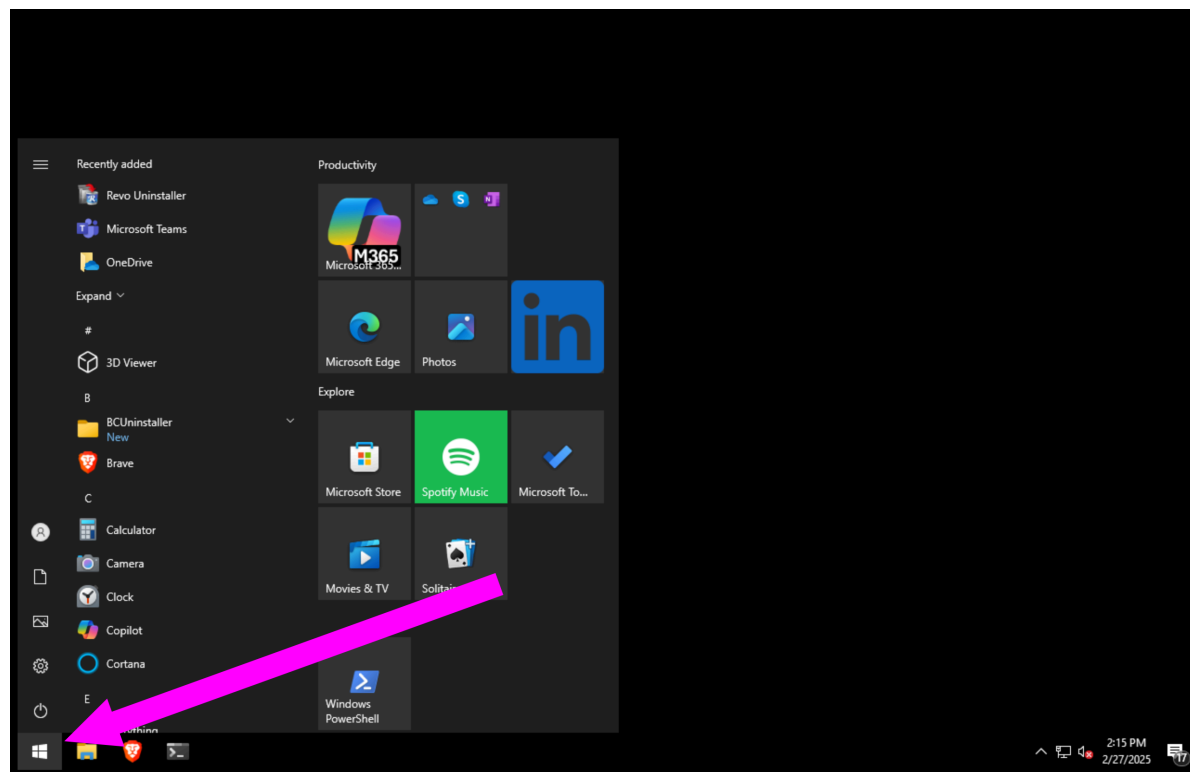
Recently added

Revo Uninstaller

Microsoft Teams

OneDrive

Expand

#

3D Viewer

B

BCUninstaller
New

Brave

C

Calculator

Camera

Clock

Copilot

Cortana

E

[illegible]thing

Productivity

M365
Microsoft 365...

Microsoft Edge

Photos

in

Explore

Microsoft Store

Spotify Music

Microsoft To...

Movies & TV

Solitai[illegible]

Windows PowerShell

2:15 PM
2/27/2025

17